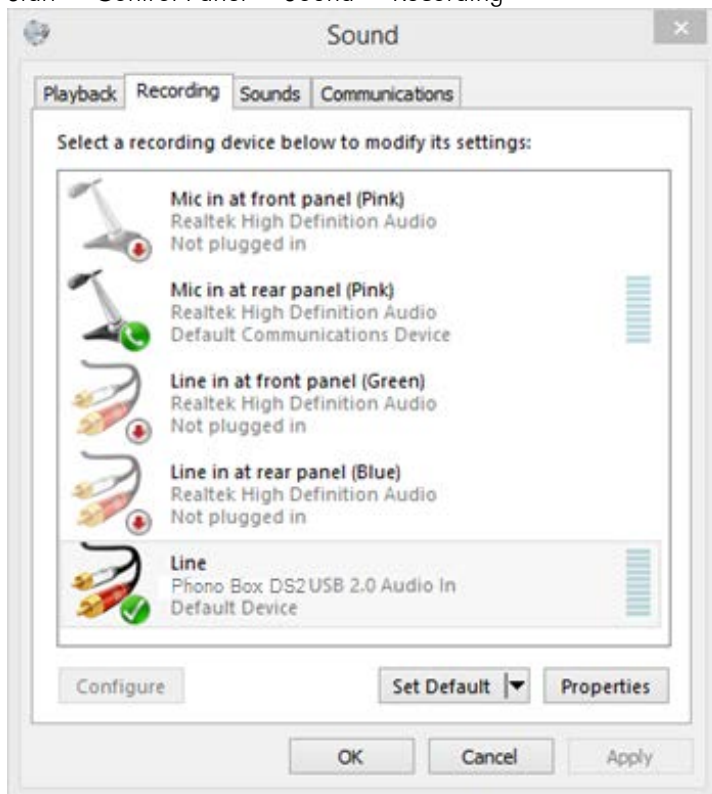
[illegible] > Control Panel > Sound > Recording

Sound

×

Playback | Recording | Sounds | Communications

Select a recording device below to modify its settings:

Mic in at front panel (Pink)
Realtek High Definition Audio
Not plugged in

Mic in at rear panel (Pink)
Realtek High Definition Audio
Default Communications Device

Line in at front panel (Green)
Realtek High Definition Audio
Not plugged in

Line in at rear panel (Blue)
Realtek High Definition Audio
Not plugged in

Line
Phono Box DS2 USB 2.0 Audio In
Default Device

Configure | Set Default | Properties

OK | Cancel | Apply